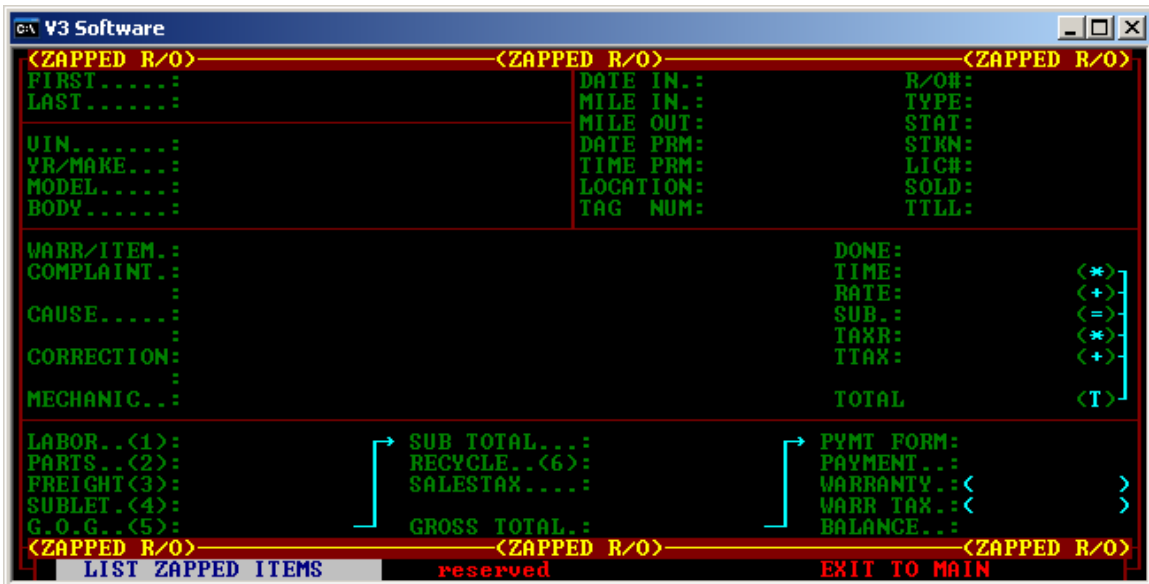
V3 Software

<ZAPPED R/O> <ZAPPED R/O> <ZAPPED R/O>

FIRST.....:
LAST......:

VIN.......:
YR/MAKE...:
MODEL.....:
BODY......:

DATE IN.:
MILE IN.:
MILE OUT:
DATE PRM:
TIME PRM:
LOCATION:
TAG NUM:

R/O#:
TYPE:
STAT:
STKN:
LIC#:
SOLD:
TTLL:

WARR/ITEM.:
COMPLAINT.:
:
CAUSE.....:
:
CORRECTION:
:
MECHANIC..:

DONE:
TIME: <*>
RATE: <+>
SUB.: <=>
TAXR: <*>
TTAX: <+>

TOTAL <T>

LABOR..<1>:
PARTS..<2>:
FREIGHT<3>:
SUBLET.<4>:
G.O.G..<5>:

SUB TOTAL...:
RECYCLE..<6>:
SALESTAX....:

GROSS TOTAL.:

PYMT FORM:
PAYMENT..:
WARRANTY.:< >
WARR TAX.:< >
BALANCE..:

<ZAPPED R/O> <ZAPPED R/O> <ZAPPED R/O>

LIST ZAPPED ITEMS reserved EXIT TO MAIN